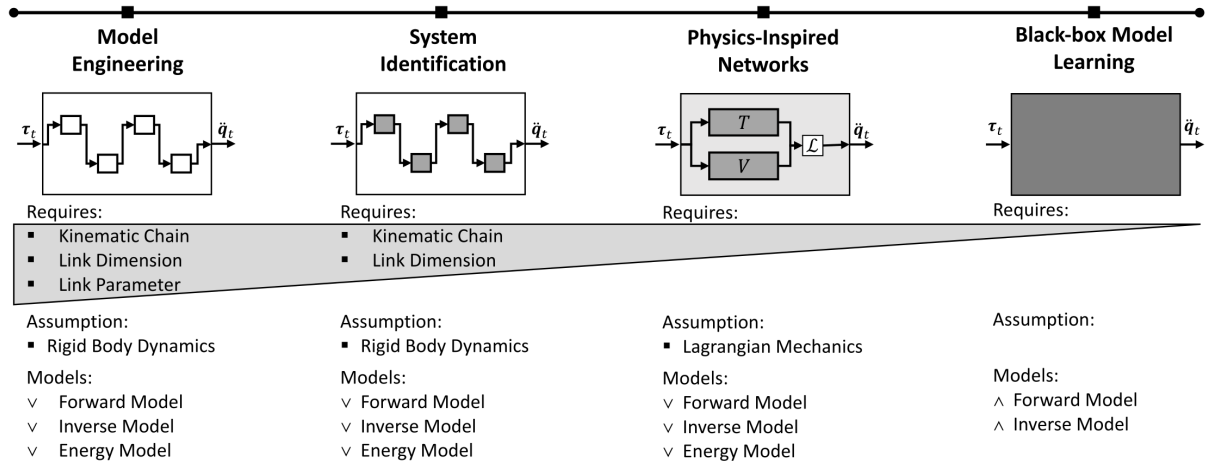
Model Engineering

$\boldsymbol{\tau}_t$

$\ddot{\boldsymbol{q}}_t$

Requires:
▪ Kinematic Chain
▪ Link Dimension
▪ Link Parameter

Assumption:
▪ Rigid Body Dynamics

Models:
∨ Forward Model
∨ Inverse Model
∨ Energy Model

System Identification

$\boldsymbol{\tau}_t$

$\ddot{\boldsymbol{q}}_t$

Requires:
▪ Kinematic Chain
▪ Link Dimension

Assumption:
▪ Rigid Body Dynamics

Models:
∨ Forward Model
∨ Inverse Model
∨ Energy Model

Physics-Inspired Networks

$\boldsymbol{\tau}_t$

$T$

$V$

$\mathcal{L}$

$\ddot{\boldsymbol{q}}_t$

Requires:

Assumption:
▪ Lagrangian Mechanics

Models:
∨ Forward Model
∨ Inverse Model
∨ Energy Model

Black-box Model Learning

$\boldsymbol{\tau}_t$

$\ddot{\boldsymbol{q}}_t$

Requires:

Assumption:

Models:
∧ Forward Model
∧ Inverse Model